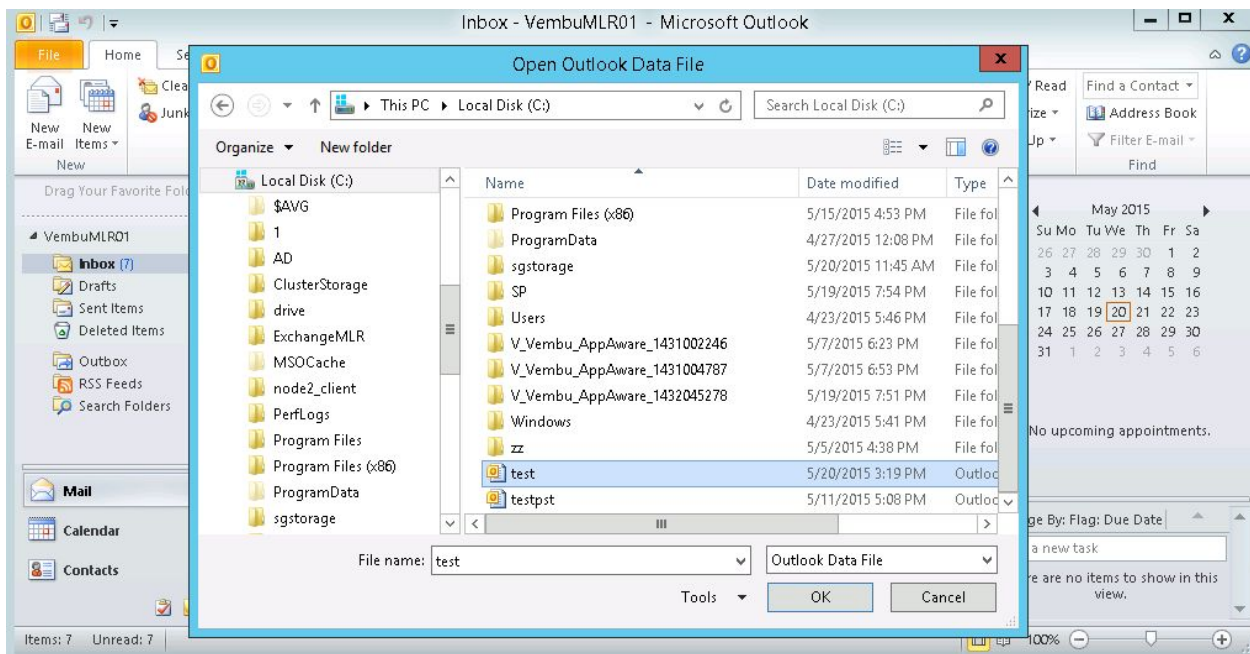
Inbox - VembuMLR01 - Microsoft Outlook

File Home Se

Clea
Junk
New E-mail
New Items
New

Drag Your Favorite Fol

VembuMLR01
Inbox (7)
Drafts
Sent Items
Deleted Items
Outbox
RSS Feeds
Search Folders

Mail
Calendar
Contacts

Items: 7 Unread: 7

Open Outlook Data File

This PC ▸ Local Disk (C:)
Search Local Disk (C:)

Organize ▾ New folder

Local Disk (C:)
$AVG
1
AD
ClusterStorage
drive
ExchangeMLR
MSOCache
node2_client
PerfLogs
Program Files
Program Files (x86)
ProgramData
sgstorage

| Name | Date modified | Type |
|---|---|---|
| Program Files (x86) | 5/15/2015 4:53 PM | File fol |
| ProgramData | 4/27/2015 12:08 PM | File fol |
| sgstorage | 5/20/2015 11:45 AM | File fol |
| SP | 5/19/2015 7:54 PM | File fol |
| Users | 4/23/2015 5:46 PM | File fol |
| V_Vembu_AppAware_1431002246 | 5/7/2015 6:23 PM | File fol |
| V_Vembu_AppAware_1431004787 | 5/7/2015 6:53 PM | File fol |
| V_Vembu_AppAware_1432045278 | 5/19/2015 7:51 PM | File fol |
| Windows | 4/23/2015 5:41 PM | File fol |
| zz | 5/5/2015 4:38 PM | File fol |
| test | 5/20/2015 3:19 PM | Outloc |
| testpst | 5/11/2015 5:08 PM | Outloc |

File name: test
Outlook Data File
Tools ▾ OK Cancel

Read
ize
Up
Find a Contact
Address Book
Filter E-mail
Find

May 2015
Su Mo Tu We Th Fr Sa
26 27 28 29 30 1 2
3 4 5 6 7 8 9
10 11 12 13 14 15 16
17 18 19 20 21 22 23
24 25 26 27 28 29 30
31 1 2 3 4 5 6

No upcoming appointments.

ge By: Flag: Due Date
a new task
re are no items to show in this view.

100%